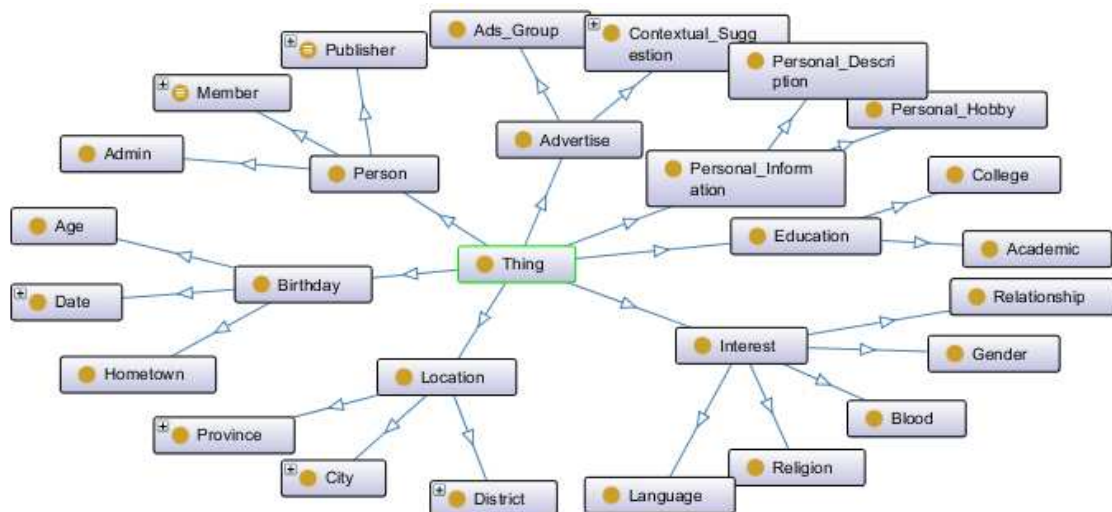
Ads_Group

Contextual_Suggestion

Publisher

Personal_Description

Member

Personal_Hobby

Advertise

Admin

Person

Personal_Information

College

Age

Education

Academic

Thing

Birthday

Date

Relationship

Interest

Gender

Hometown

Location

Blood

Province

Religion

City

District

Language